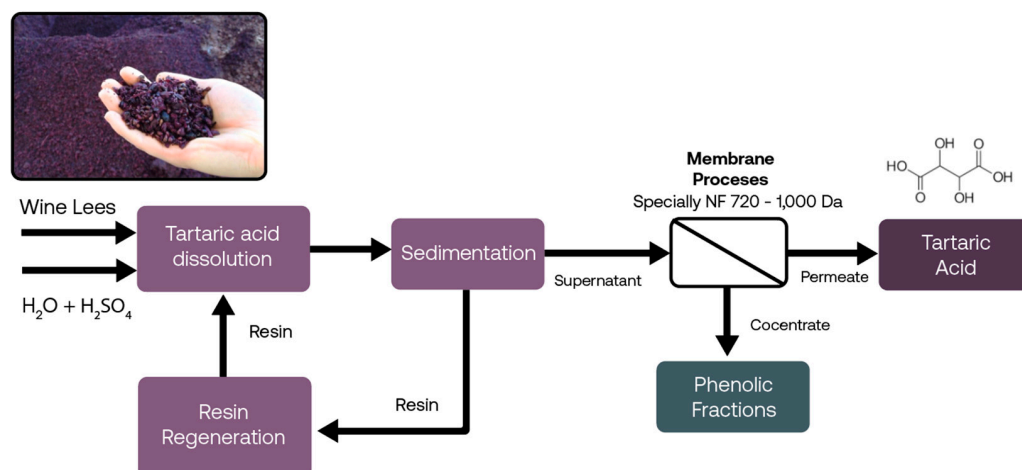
Wine Lees

$H_2O + H_2SO_4$

Tartaric acid dissolution

Sedimentation

Supernatant

Membrane Proceses

Specially NF 720 - 1,000 Da

Permeate

Tartaric Acid

HO OH O OH O OH

Cocentrate

Phenolic Fractions

Resin

Resin

Resin Regeneration